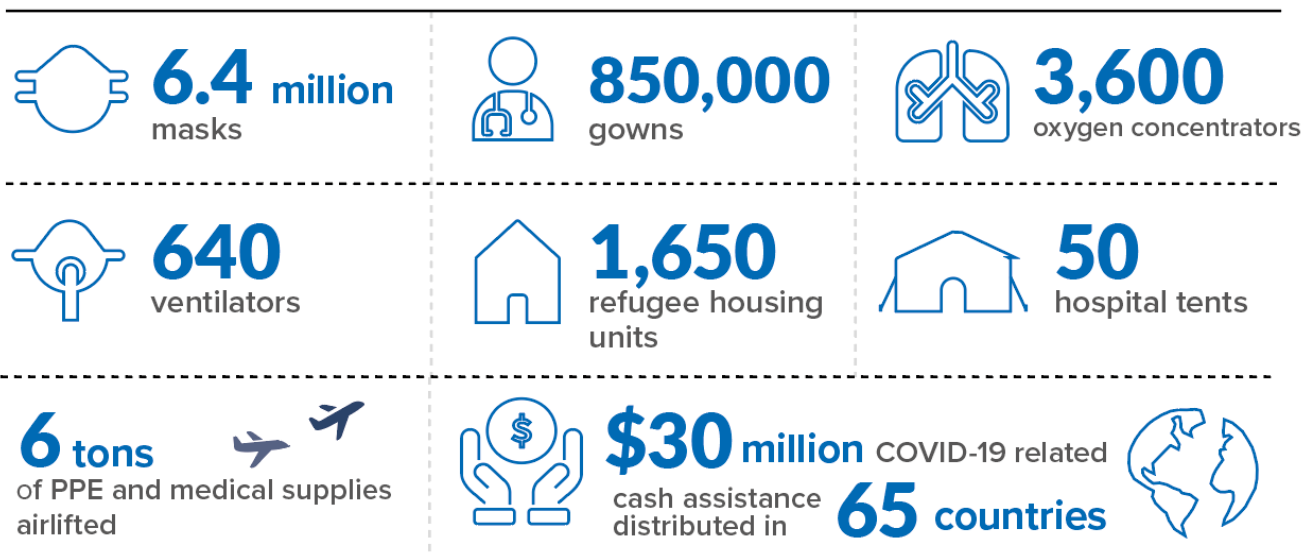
6.4 million masks

850,000 gowns

3,600 oxygen concentrators

640 ventilators

1,650 refugee housing units

50 hospital tents

6 tons of PPE and medical supplies airlifted

$ $30 million COVID-19 related cash assistance distributed in 65 countries